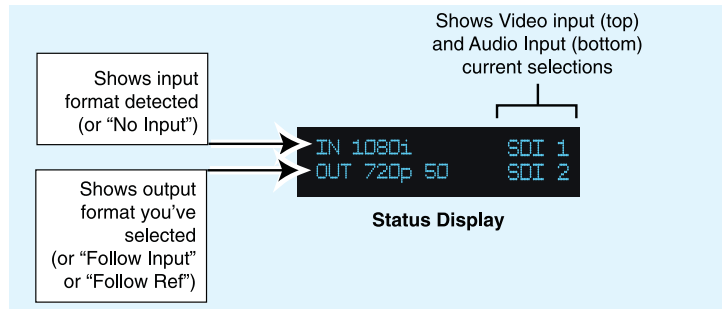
Shows Video input (top) and Audio Input (bottom) current selections

Shows input format detected (or “No Input”)

Shows output format you’ve selected (or “Follow Input” or “Follow Ref”)

IN 1080i SDI 1
OUT 720p 50 SDI 2

Status Display